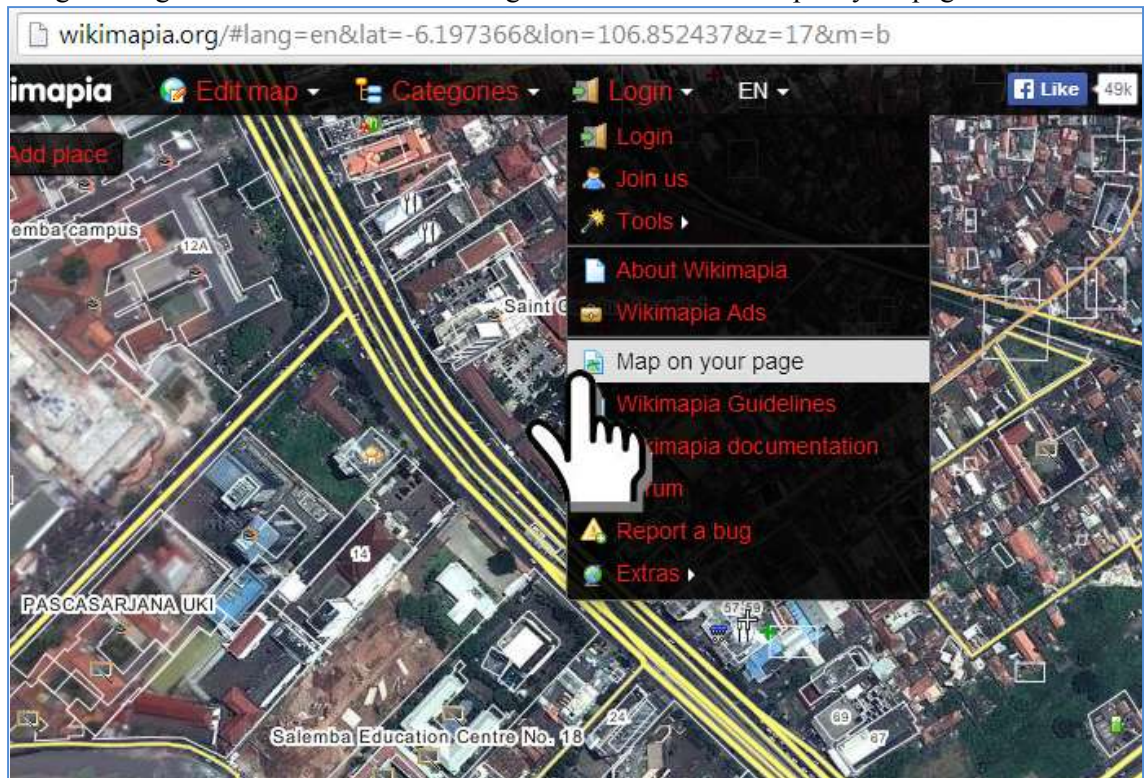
wikimapia.org/#lang=en&lat=-6.197366&lon=106.852437&z=17&m=b

imapia Edit map Categories Login EN Like 49k

Add place

Login
Join us
Tools
About Wikimapia
Wikimapia Ads
Map on your page
Wikimapia Guidelines
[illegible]kimapia documentation
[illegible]rum
Report a bug
Extras

emba campus
12A
Saint C
14
PASCASARJANA UKI
57 59
69
67
24
Salemba Education Centre No. 18